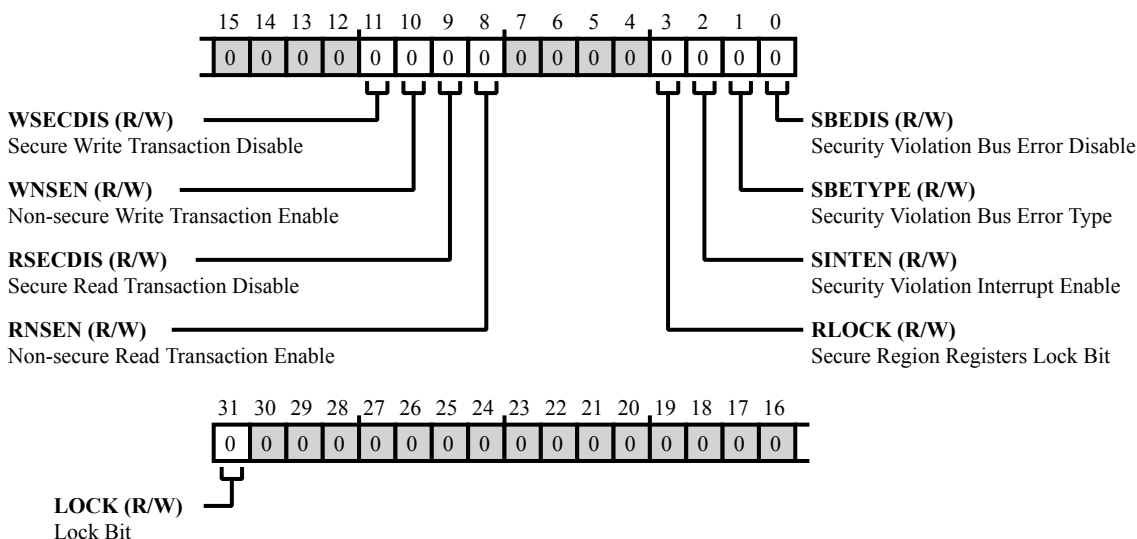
15 14 13 12 11 10 9 8 7 6 5 4 3 2 1 0

| 0 | 0 | 0 | 0 | 0 | 0 | 0 | 0 | 0 | 0 | 0 | 0 | 0 | 0 | 0 | 0 |
|---|---|---|---|---|---|---|---|---|---|---|---|---|---|---|---|

**WSECDIS (R/W)**
Secure Write Transaction Disable

**WNSEN (R/W)**
Non-secure Write Transaction Enable

**RSECDIS (R/W)**
Secure Read Transaction Disable

**RNSEN (R/W)**
Non-secure Read Transaction Enable

**SBEDIS (R/W)**
Security Violation Bus Error Disable

**SBETYPE (R/W)**
Security Violation Bus Error Type

**SINTEN (R/W)**
Security Violation Interrupt Enable

**RLOCK (R/W)**
Secure Region Registers Lock Bit

31 30 29 28 27 26 25 24 23 22 21 20 19 18 17 16

| 0 | 0 | 0 | 0 | 0 | 0 | 0 | 0 | 0 | 0 | 0 | 0 | 0 | 0 | 0 | 0 |
|---|---|---|---|---|---|---|---|---|---|---|---|---|---|---|---|

**LOCK (R/W)**
Lock Bit